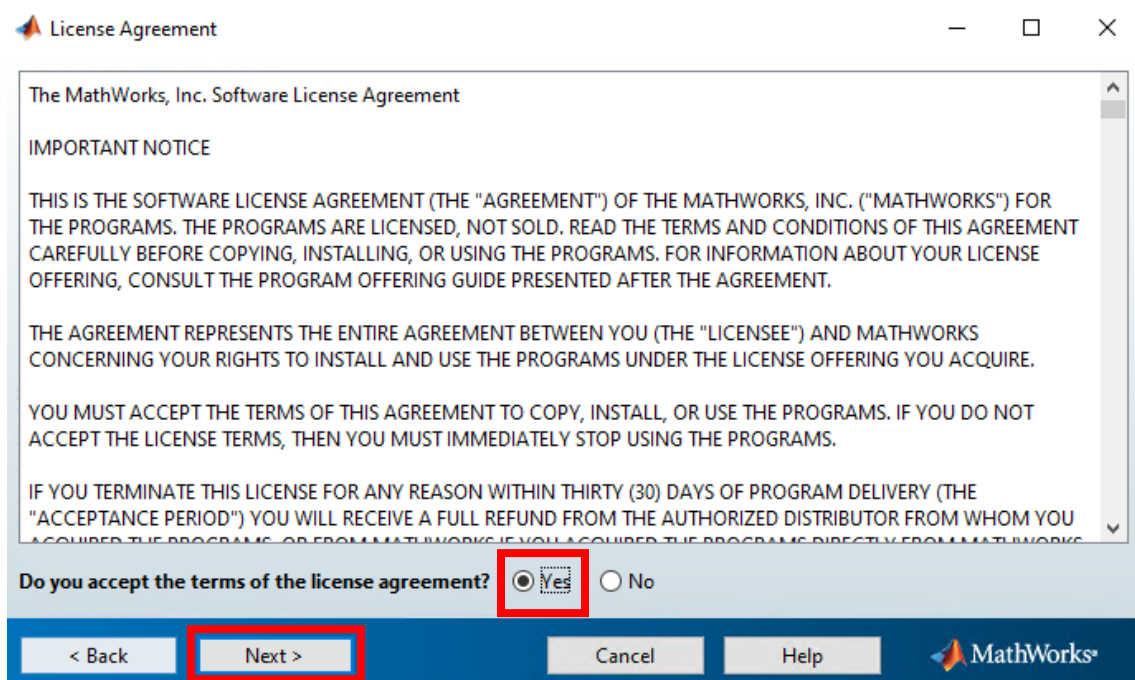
License Agreement

The MathWorks, Inc. Software License Agreement

IMPORTANT NOTICE

THIS IS THE SOFTWARE LICENSE AGREEMENT (THE "AGREEMENT") OF THE MATHWORKS, INC. ("MATHWORKS") FOR THE PROGRAMS. THE PROGRAMS ARE LICENSED, NOT SOLD. READ THE TERMS AND CONDITIONS OF THIS AGREEMENT CAREFULLY BEFORE COPYING, INSTALLING, OR USING THE PROGRAMS. FOR INFORMATION ABOUT YOUR LICENSE OFFERING, CONSULT THE PROGRAM OFFERING GUIDE PRESENTED AFTER THE AGREEMENT.

THE AGREEMENT REPRESENTS THE ENTIRE AGREEMENT BETWEEN YOU (THE "LICENSEE") AND MATHWORKS CONCERNING YOUR RIGHTS TO INSTALL AND USE THE PROGRAMS UNDER THE LICENSE OFFERING YOU ACQUIRE.

YOU MUST ACCEPT THE TERMS OF THIS AGREEMENT TO COPY, INSTALL, OR USE THE PROGRAMS. IF YOU DO NOT ACCEPT THE LICENSE TERMS, THEN YOU MUST IMMEDIATELY STOP USING THE PROGRAMS.

IF YOU TERMINATE THIS LICENSE FOR ANY REASON WITHIN THIRTY (30) DAYS OF PROGRAM DELIVERY (THE "ACCEPTANCE PERIOD") YOU WILL RECEIVE A FULL REFUND FROM THE AUTHORIZED DISTRIBUTOR FROM WHOM YOU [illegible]

Do you accept the terms of the license agreement? Yes No

< Back Next > Cancel Help MathWorks